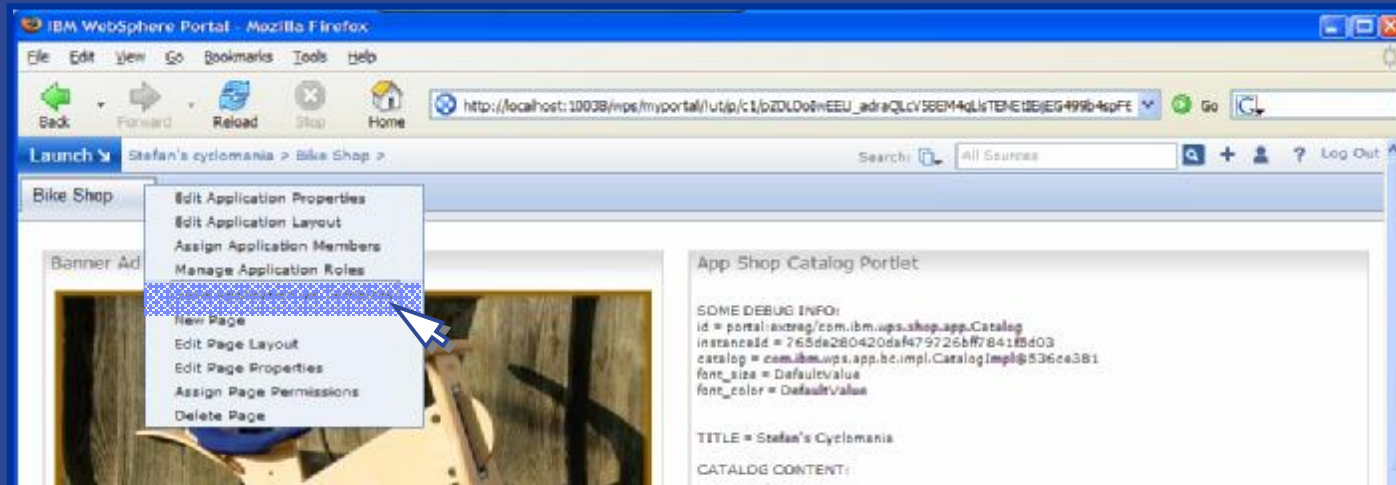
IBM WebSphere Portal - Mozilla Firefox

File Edit View Go Bookmarks Tools Help

Back Forward Reload Stop Home

http://localhost:10038/wps/myportal/!ut/p/c1/pZDLDo8wEEU_adraQLcV5EEM4qLlsTENEtBjEG499b4spFE

Go

Launch Stefan's cyclomania > Bike Shop >

Search: All Sources

Log Out

Bike Shop

Edit Application Properties
Edit Application Layout
Assign Application Members
Manage Application Roles
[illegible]
New Page
Edit Page Layout
Edit Page Properties
Assign Page Permissions
Delete Page

Banner Ad

App Shop Catalog Portlet

SOME DEBUG INFO:
id = portal:extreg/com.ibm.wps.shop.app.Catalog
instanceId = 765de280420daf479726bff7841f5d03
catalog = com.ibm.wps.app.bc.impl.CatalogImpl@536ca381
font_size = DefaultValue
font_color = DefaultValue

TITLE = Stefan's Cyclomania

CATALOG CONTENT: